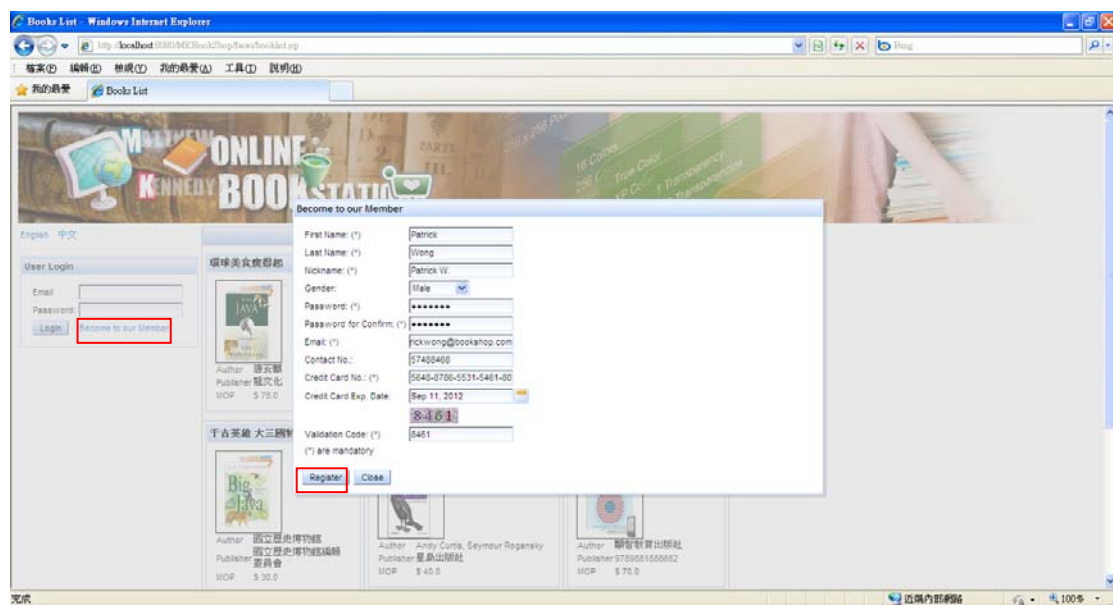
Books List - Windows Internet Explorer

http://localhost:8080/MKBookShop/bwss/booklist.jsp

Bing

檔案(F) 編輯(E) 檢視(V) 我的最愛(A) 工具(T) 說明(H)

我的最愛 Books List

ONLINE BOOK STATION

English 中文

User Login

Email:
Password:
Login Become to our Member

環球美食實都起

Author 唐衣麒
Publisher 龍文化
MOP $ 75.0

千古英雄 大三國

Author 國立歷史博物館
Publisher 國立歷史博物館編輯委員會
MOP $ 30.0

Author Andy Curtis, Seymour Rogansky
Publisher 星島出版社
MOP $ 40.0

Author 聯智教育出版社
Publisher 9789861888862
MOP $ 70.0

Become to our Member

First Name: (*) Patrick
Last Name: (*) Wong
Nickname: (*) Patrick W.
Gender: Male
Password: (*) •••••••
Password for Confirm: (*) •••••••
Email: (*) rickwong@bookshop.com
Contact No.: 57488468
Credit Card No.: (*) 5646-8786-5531-5461-80
Credit Card Exp. Date: Sep 11, 2012
8461
Validation Code: (*) 8461
(*) are mandatory

Register Close

完成 近端內部網路 100%